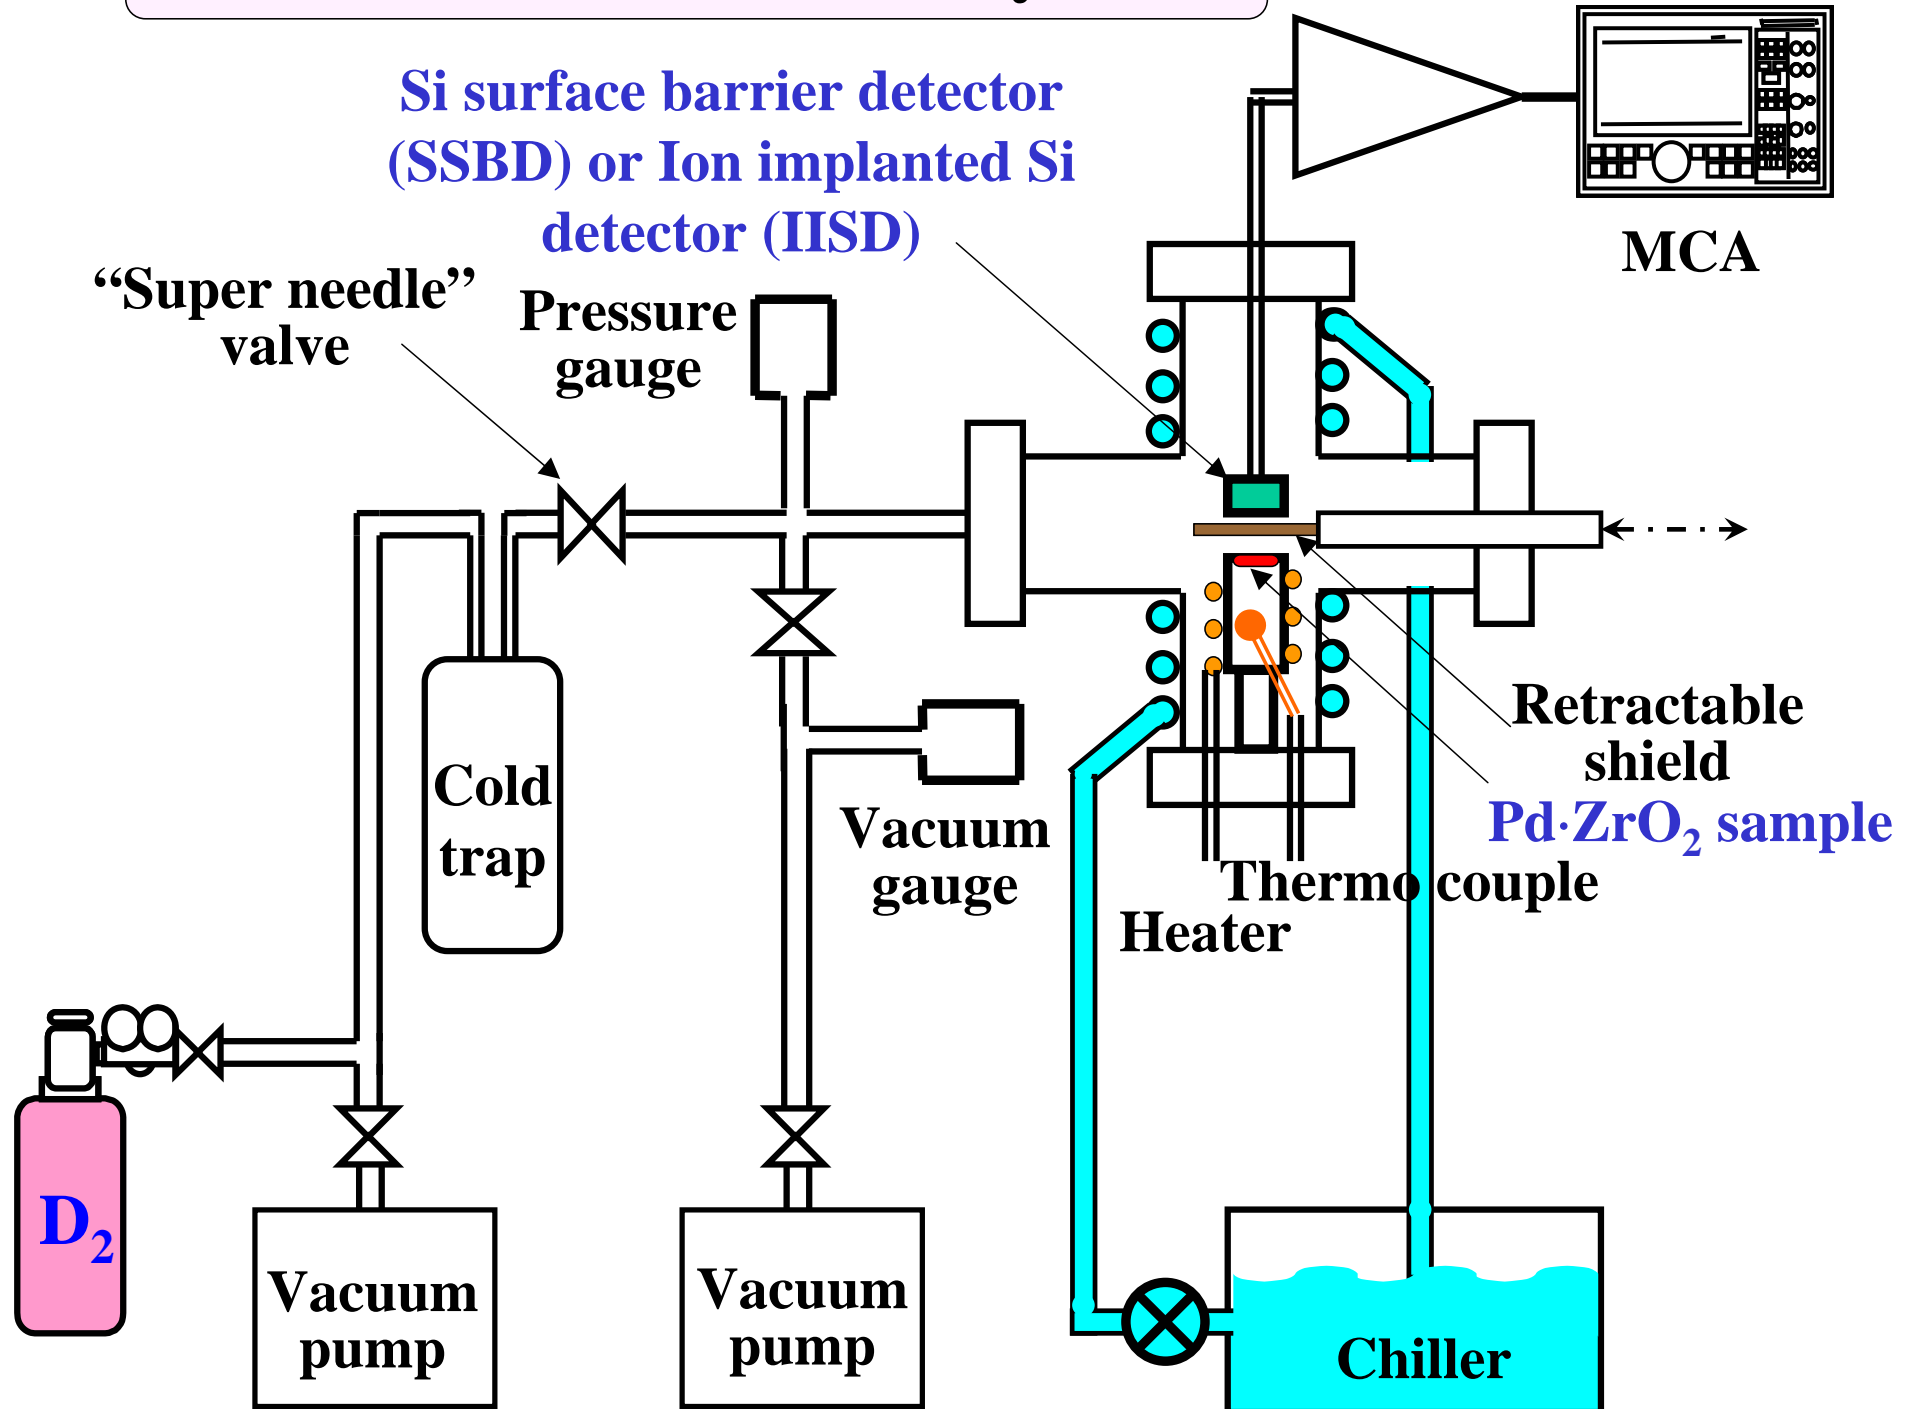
Si surface barrier detector (SSBD) or Ion implanted Si detector (IISD)

MCA

"Super needle" valve

Pressure gauge

Cold trap

Vacuum gauge

Retractable shield

$Pd{\cdot}ZrO_2$ sample

Thermo couple

Heater

$D_2$

Vacuum pump

Vacuum pump

Chiller